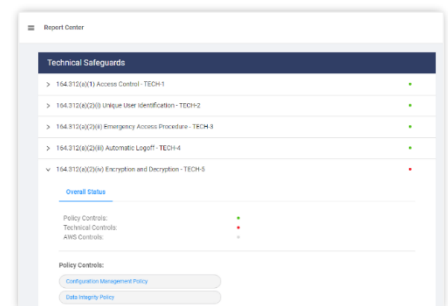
Report Center

Technical Safeguards

> 164.312(a)(1) Access Control - TECH-1

> 164.312(a)(2)(i) Unique User Identification - TECH-2

> 164.312(a)(2)(ii) Emergency Access Procedure - TECH-3

> 164.312(a)(2)(iii) Automatic Logoff - TECH-4

v 164.312(a)(2)(iv) Encryption and Decryption - TECH-5

Overall Status

Policy Controls:
Technical Controls:
AMS Controls:

Policy Controls:

Configuration Management Policy

Data Integrity Policy